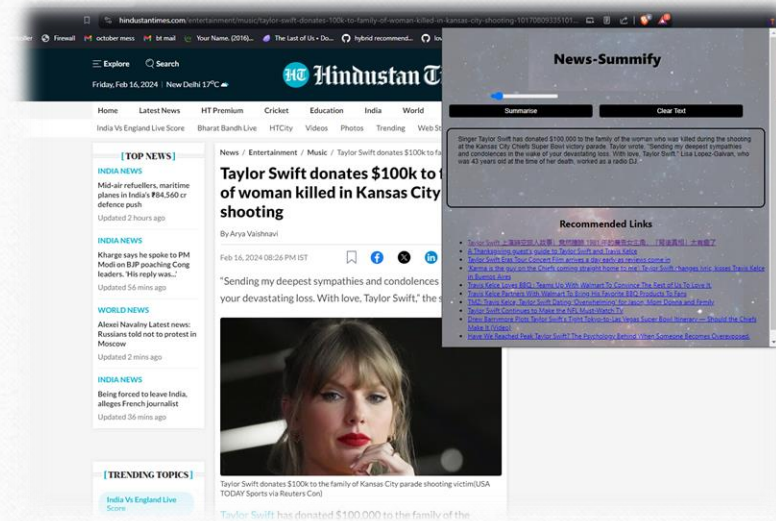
hindustantimes.com/entertainment/music/taylor-swift-donates-10k-to-family-of-woman-killed-in-kansas-city-shooting-101708093351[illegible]

Firewall | october mess | bt mail | Your Name. (2016)... | The Last of Us • Do... | hybrid recommend...

Explore | Search

Friday, Feb 16, 2024 | New Delhi 17°C

HT Hindustan T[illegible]

Home | Latest News | HT Premium | Cricket | Education | India | World

India Vs England Live Score | Bharat Bandh Live | HTCity | Videos | Photos | Trending | Web St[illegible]

| TOP NEWS |

INDIA NEWS
Mid-air refuellers, maritime planes in India's ₹84,560 cr defence push
Updated 2 hours ago

INDIA NEWS
Kharge says he spoke to PM Modi on BJP poaching Cong leaders. 'His reply was...'
Updated 56 mins ago

WORLD NEWS
Alexei Navalny Latest news: Russians told not to protest in Moscow
Updated 2 mins ago

INDIA NEWS
Being forced to leave India, alleges French journalist
Updated 36 mins ago

| TRENDING TOPICS |
India Vs England Live Score

News / Entertainment / Music / Taylor Swift donates $100k to f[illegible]

Taylor Swift donates $100k to f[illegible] of woman killed in Kansas City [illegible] shooting

By Arya Vaishnavi

Feb 16, 2024 08:26 PM IST

"Sending my deepest sympathies and condolences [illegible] your devastating loss. With love, Taylor Swift," the s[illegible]

Taylor Swift donates $100k to the family of Kansas City parade shooting victim(USA TODAY Sports via Reuters Con)

Taylor Swift has donated $100,000 to the family of the

News-Summify

Summarise | Clear Text

Singer Taylor Swift has donated $100,000 to the family of the woman who was killed during the shooting at the Kansas City Chiefs Super Bowl victory parade. Taylor wrote, "Sending my deepest sympathies and condolences in the wake of your devastating loss. With love, Taylor Swift." Lisa Lopez-Galvan, who was 43 years old at the time of her death, worked as a radio DJ.

Recommended Links

Taylor Swift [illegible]
A Thanksgiving guest's guide to Taylor Swift and Travis Kelce
Taylor Swift Eras Tour Concert Film arrives a day early as reviews come in
'Karma is the guy on the Chiefs coming straight home to me': Taylor Swift 'changes lyric, kisses Travis Kelce in Buenos Aires
Travis Kelce Loves BBQ: Teams Up With Walmart To Convince The Rest of Us To Love It
Travis Kelce Partners With Walmart To Bring His Favorite BBQ Products To Fans
TMZ: Travis Kelce, Taylor Swift Dating 'Overwhelming' for Jason, Mom Donna and Family
Taylor Swift Continues to Make the NFL Must-Watch TV
Drew Barrymore Plots Taylor Swift's Tight Tokyo-to-Las Vegas Super Bowl Itinerary — Should the Chiefs Make It (Video)
Have We Reached Peak Taylor Swift? The Psychology Behind When Someone Becomes Overexposed